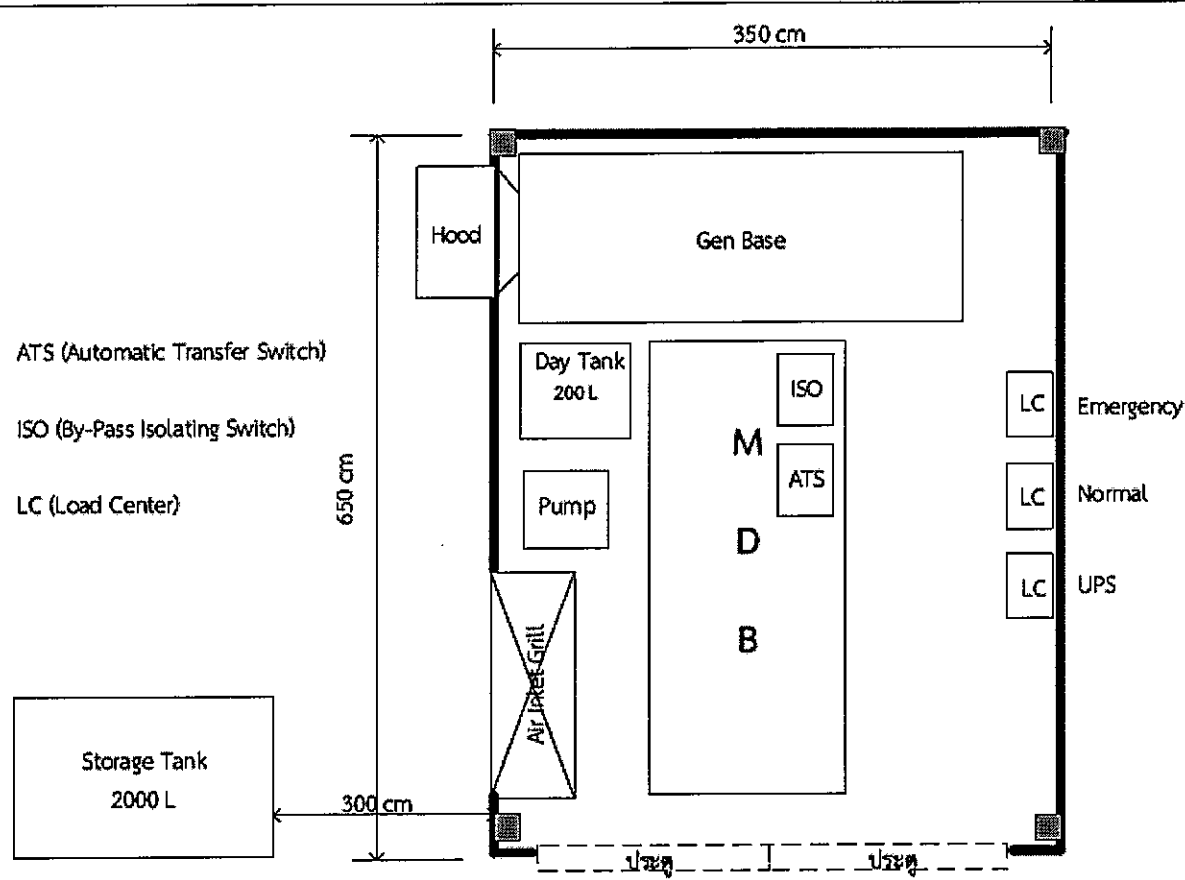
350 cm

ATS (Automatic Transfer Switch)

ISO (By-Pass Isolating Switch)

LC (Load Center)

650 cm

Hood

Gen Base

Day Tank
200 L

ISO

M

ATS

D

B

Pump

Air Inlet Grill

LC Emergency

LC Normal

LC UPS

Storage Tank
2000 L

300 cm

ประตู

ประตู